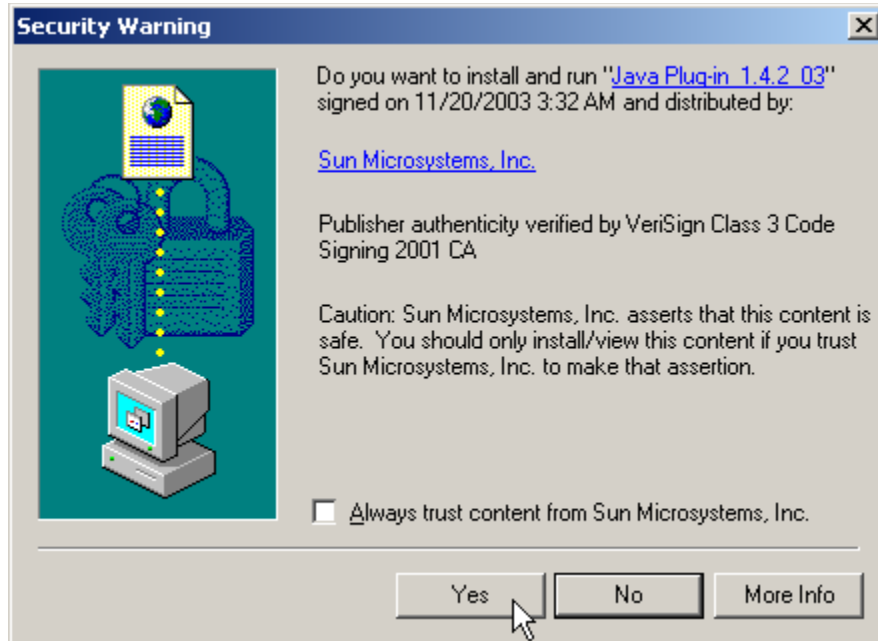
Security Warning

Do you want to install and run "Java Plug-in 1.4.2_03" signed on 11/20/2003 3:32 AM and distributed by:

Sun Microsystems, Inc.

Publisher authenticity verified by VeriSign Class 3 Code Signing 2001 CA

Caution: Sun Microsystems, Inc. asserts that this content is safe. You should only install/view this content if you trust Sun Microsystems, Inc. to make that assertion.

Always trust content from Sun Microsystems, Inc.

Yes
No
More Info